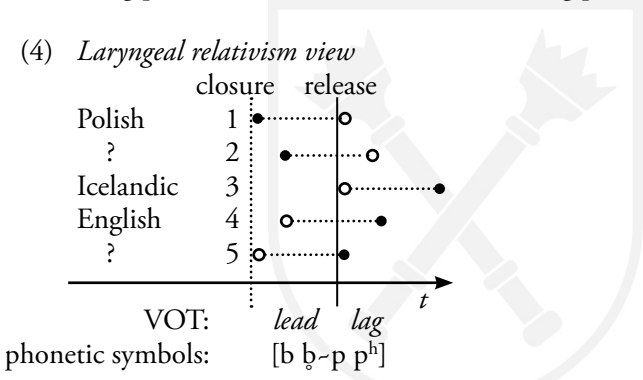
(4) *Laryngeal relativism view*

closure release

| | | |
|---|---|---|
| Polish | 1 | |
| ? | 2 | |
| Icelandic | 3 | |
| English | 4 | |
| ? | 5 | |

$t$

VOT: *lead* *lag*

phonetic symbols: [b b̥~p pʰ]